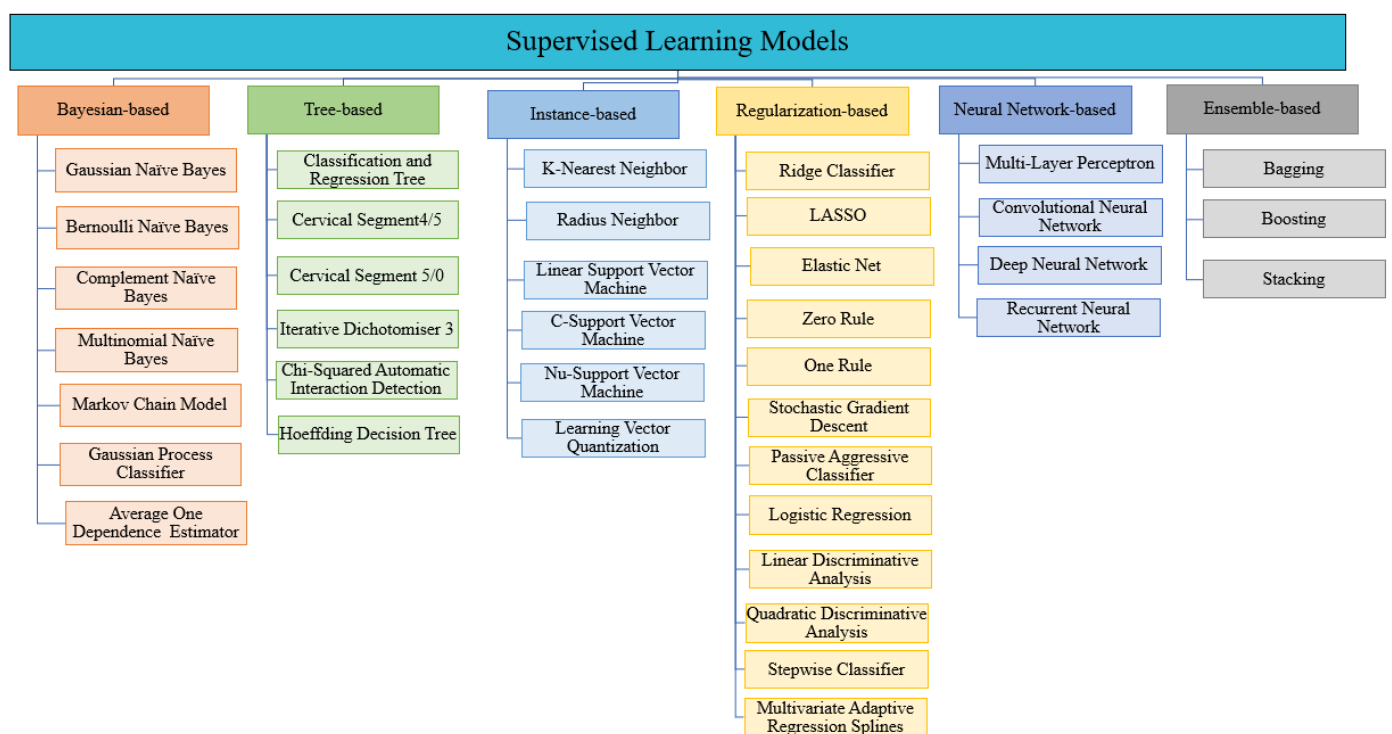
Supervised Learning Models

Bayesian-based

Gaussian Naïve Bayes

Bernoulli Naïve Bayes

Complement Naïve Bayes

Multinomial Naïve Bayes

Markov Chain Model

Gaussian Process Classifier

Average One Dependence Estimator

Tree-based

Classification and Regression Tree

Cervical Segment4/5

Cervical Segment 5/0

Iterative Dichotomiser 3

Chi-Squared Automatic Interaction Detection

Hoeffding Decision Tree

Instance-based

K-Nearest Neighbor

Radius Neighbor

Linear Support Vector Machine

C-Support Vector Machine

Nu-Support Vector Machine

Learning Vector Quantization

Regularization-based

Ridge Classifier

LASSO

Elastic Net

Zero Rule

One Rule

Stochastic Gradient Descent

Passive Aggressive Classifier

Logistic Regression

Linear Discriminative Analysis

Quadratic Discriminative Analysis

Stepwise Classifier

Multivariate Adaptive Regression Splines

Neural Network-based

Multi-Layer Perceptron

Convolutional Neural Network

Deep Neural Network

Recurrent Neural Network

Ensemble-based

Bagging

Boosting

Stacking